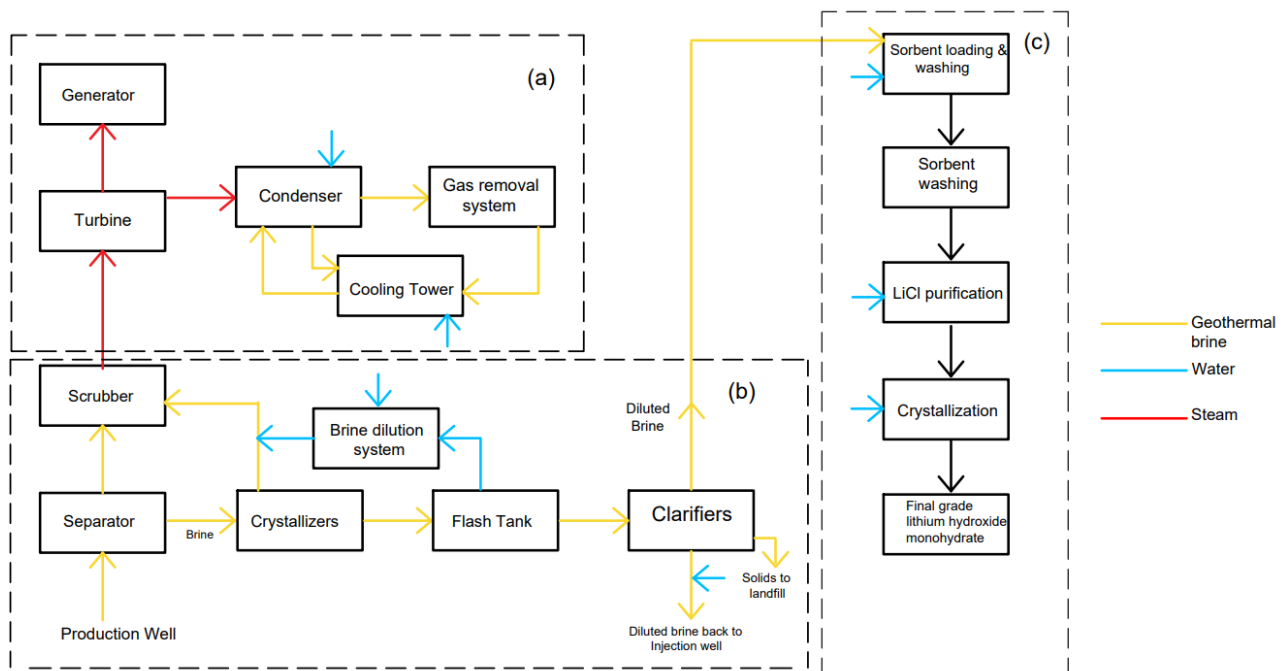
(a)

Generator

Turbine

Condenser

Gas removal system

Cooling Tower

(b)

Scrubber

Brine dilution system

Diluted Brine

Separator

Brine

Crystallizers

Flash Tank

Clarifiers

Solids to landfill

Diluted brine back to Injection well

Production Well

(c)

Sorbent loading & washing

Sorbent washing

LiCl purification

Crystallization

Final grade lithium hydroxide monohydrate

Geothermal brine

Water

Steam